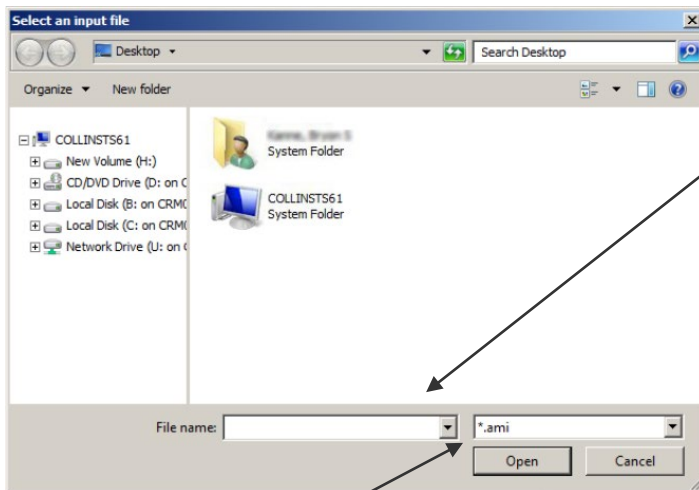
Select an input file

Desktop

Search Desktop

Organize ▾ New folder

COLLINSTS61
New Volume (H:)
CD/DVD Drive (D: on C
Local Disk (B: on CRMC
Local Disk (C: on CRMC
Network Drive (U: on C

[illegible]
System Folder

COLLINSTS61
System Folder

File name:

*.ami

Open

Cancel